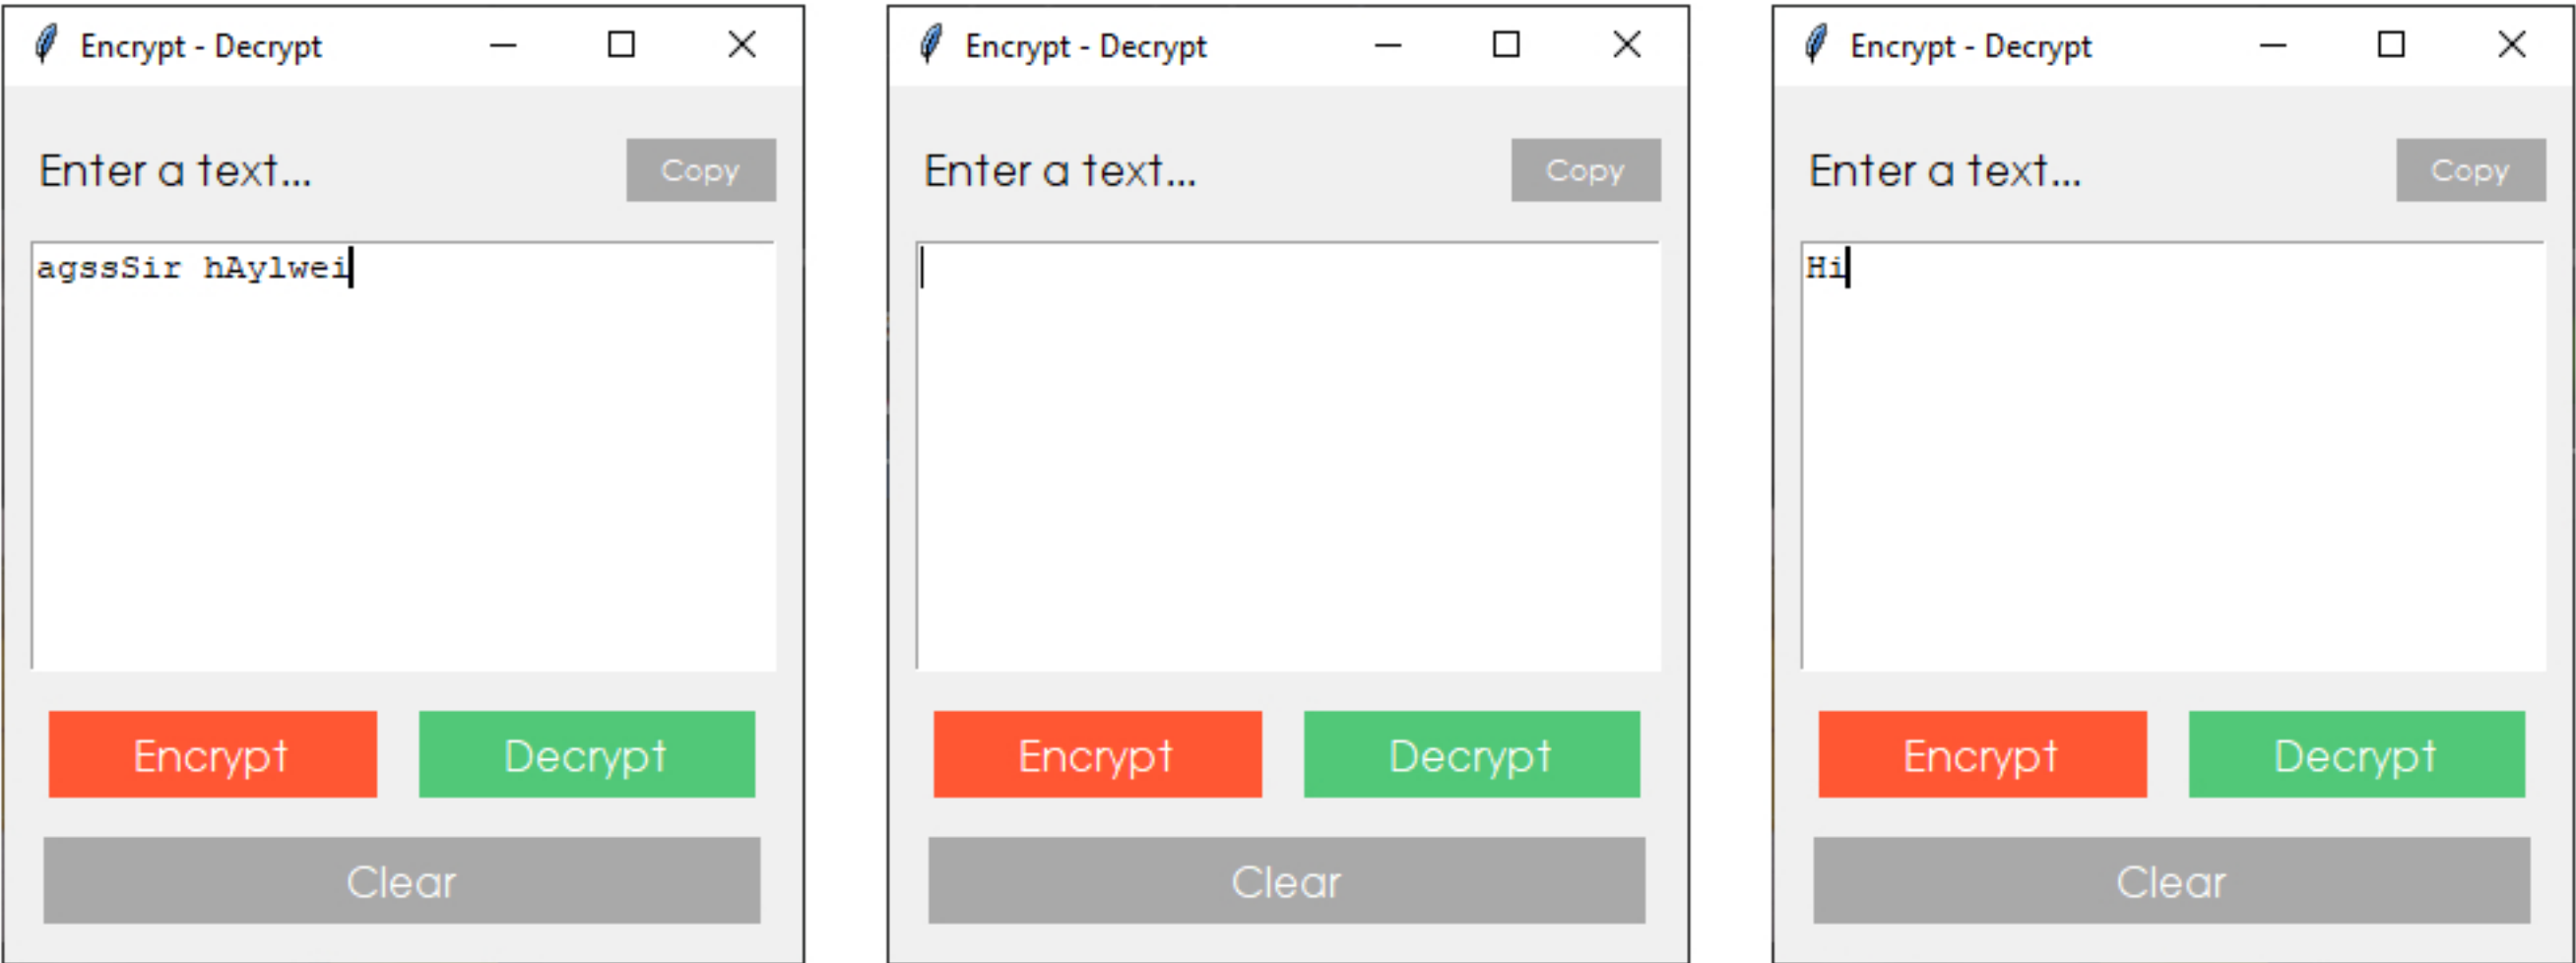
Encrypt - Decrypt

Enter a text...

Copy

agssSir hAylwei

Encrypt

Decrypt

Clear

Encrypt - Decrypt

Enter a text...

Copy

Encrypt

Decrypt

Clear

Encrypt - Decrypt

Enter a text...

Copy

Hi

Encrypt

Decrypt

Clear